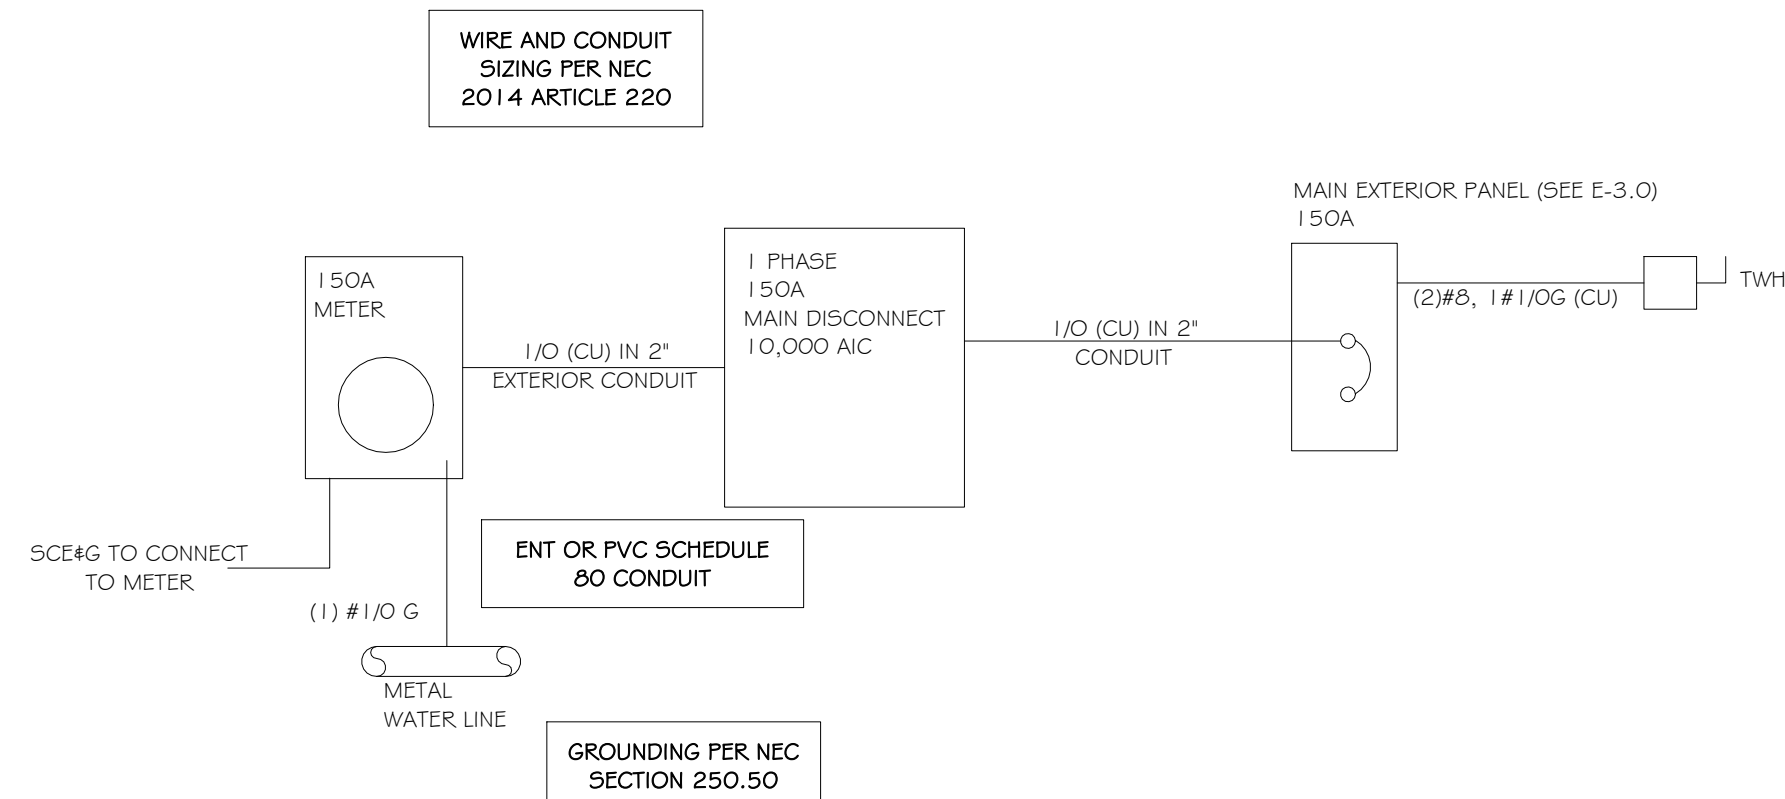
WIRE AND CONDUIT SIZING PER NEC 2014 ARTICLE 220

MAIN EXTERIOR PANEL (SEE E-3.0) 150A

150A METER

1 PHASE 150A MAIN DISCONNECT 10,000 AIC

1/O (CU) IN 2" EXTERIOR CONDUIT

1/O (CU) IN 2" CONDUIT

(2)#8, 1#1/0G (CU)

TWH

SCE&G TO CONNECT TO METER

(1) #1/0 G

ENT OR PVC SCHEDULE 80 CONDUIT

METAL WATER LINE

GROUNDING PER NEC SECTION 250.50